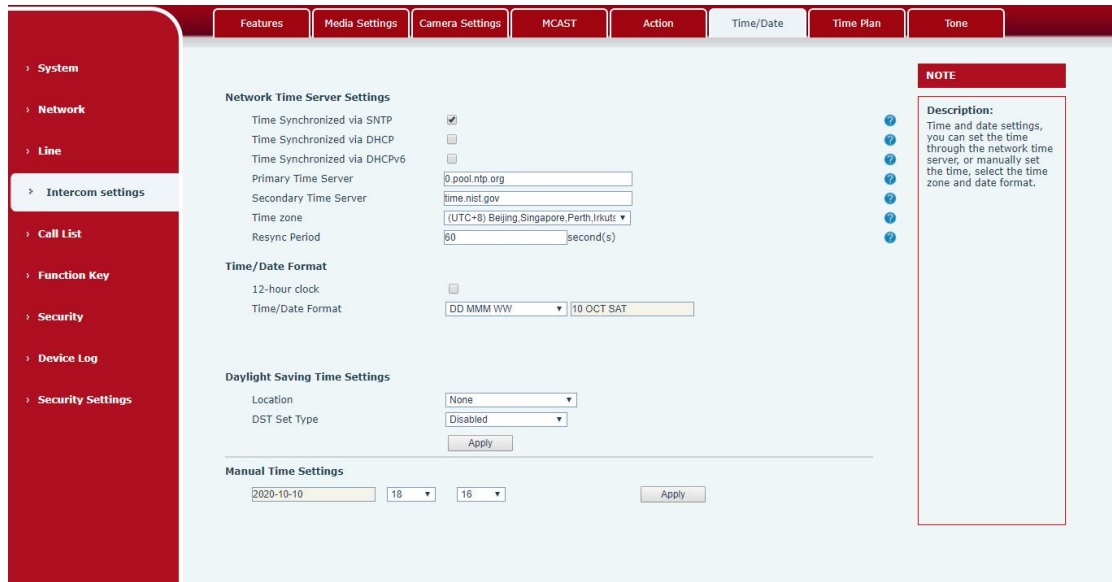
Features | Media Settings | Camera Settings | MCAST | Action | Time/Date | Time Plan | Tone

› System
› Network
› Line
› Intercom settings
› Call List
› Function Key
› Security
› Device Log
› Security Settings

Network Time Server Settings
Time Synchronized via SNTP
Time Synchronized via DHCP
Time Synchronized via DHCPv6
Primary Time Server 0.pool.ntp.org
Secondary Time Server time.nist.gov
Time zone (UTC+8) Beijing,Singapore,Perth,Irkuts
Resync Period 60 second(s)

Time/Date Format
12-hour clock
Time/Date Format DD MMM WW 10 OCT SAT

Daylight Saving Time Settings
Location None
DST Set Type Disabled
Apply

Manual Time Settings
2020-10-10 18 16
Apply

NOTE

Description:
Time and date settings, you can set the time through the network time server, or manually set the time, select the time zone and date format.